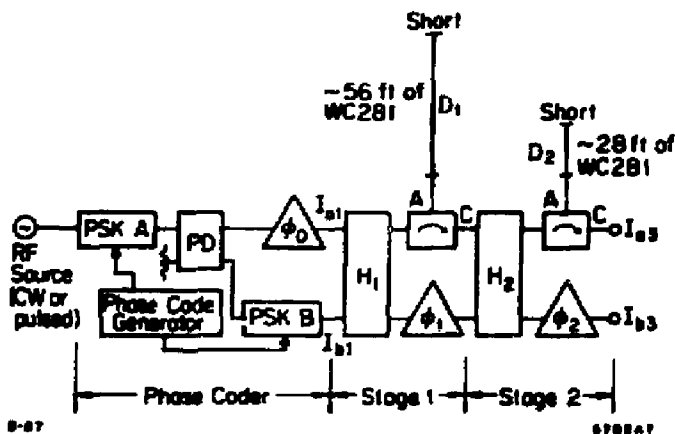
Short

~56 ft of WC281

$D_1$

Short

$D_2$

~28 ft of WC281

RF Source (CW or pulsed)

PSK A

PD

$\Phi_0$

$I_{a1}$

$H_1$

A

C

$H_2$

A

C

$I_{a3}$

Phase Code Generator

PSK B

$I_{b1}$

$\Phi_1$

$\Phi_2$

$I_{b3}$

Phase Coder

Stage 1

Stage 2

8-87

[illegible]